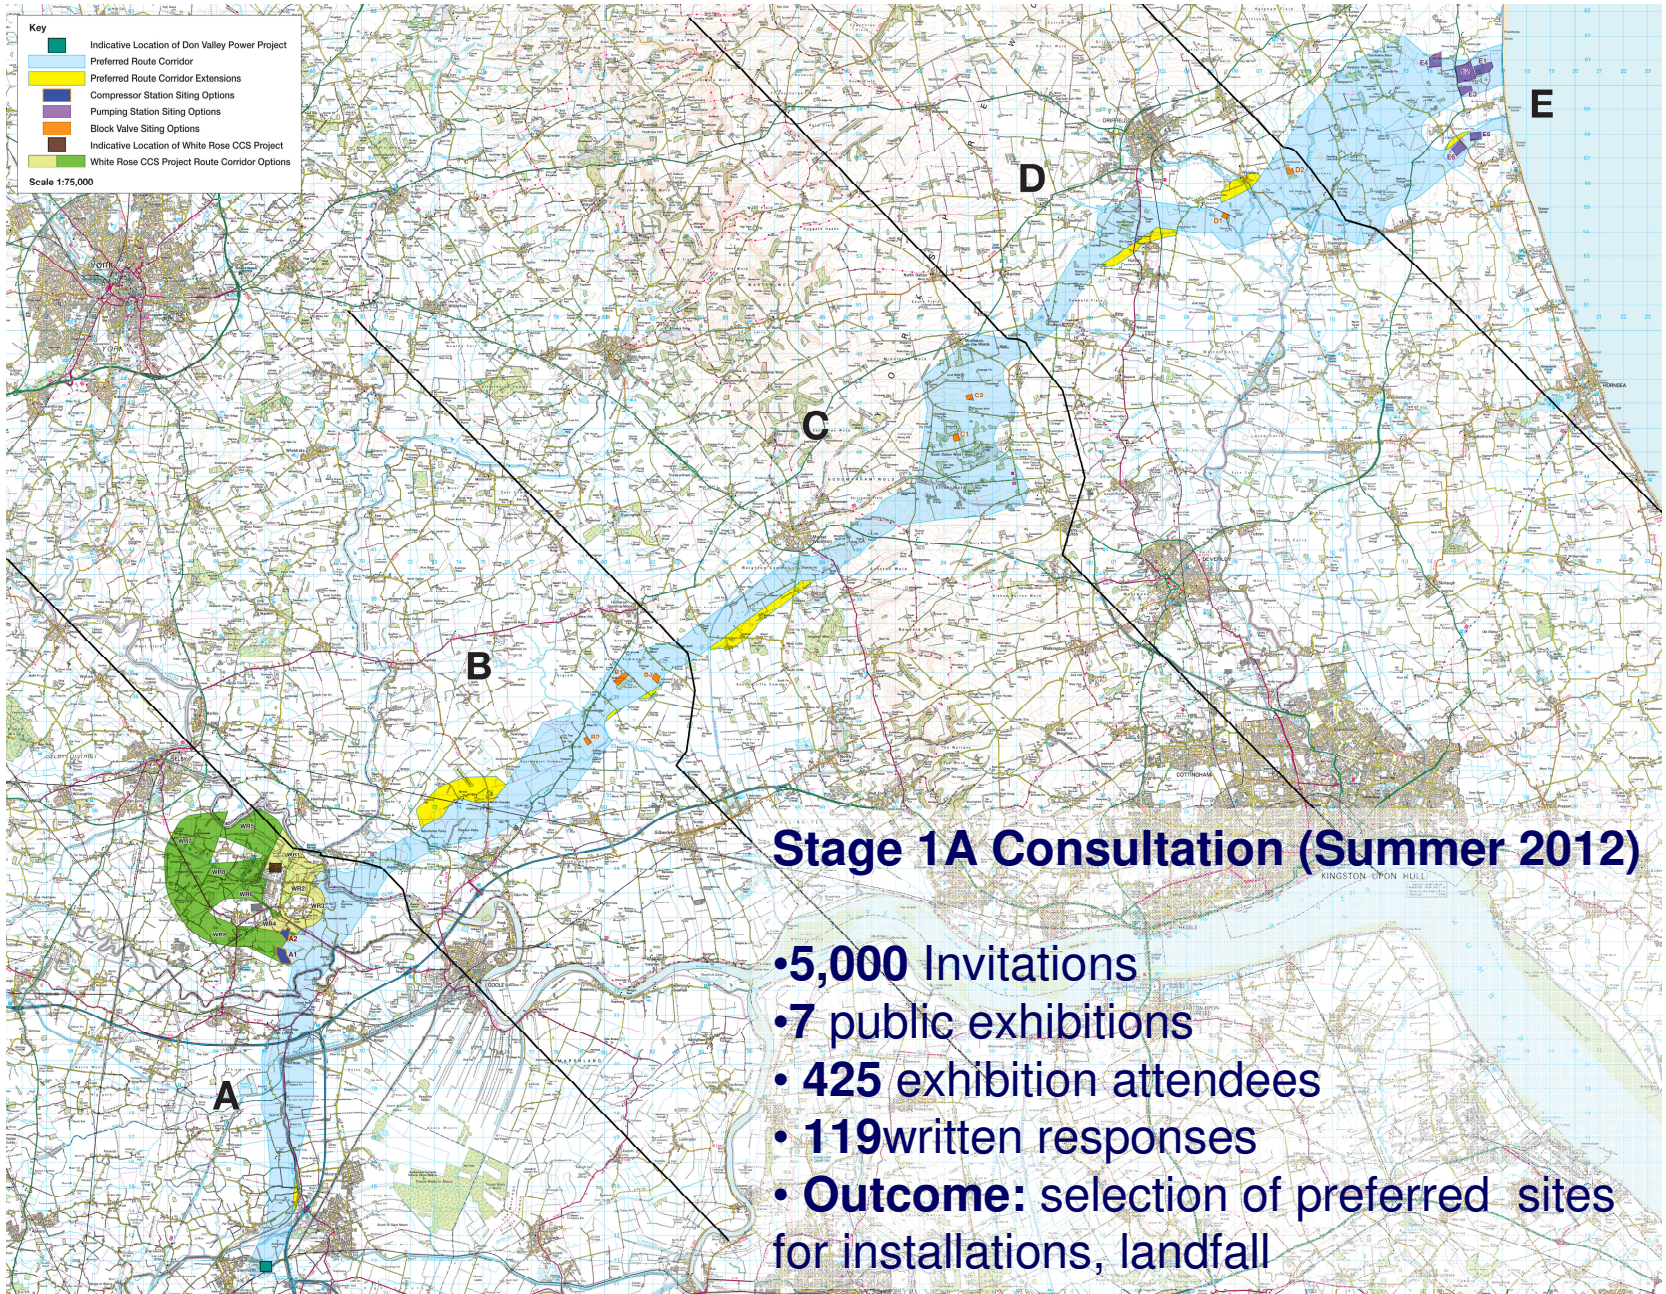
Key
Indicative Location of Don Valley Power Project
Preferred Route Corridor
Preferred Route Corridor Extensions
Compressor Station Siting Options
Pumping Station Siting Options
Block Valve Siting Options
Indicative Location of White Rose CCS Project
White Rose CCS Project Route Corridor Options
Scale 1:75,000

E
D
C
B
A

KINGSTON UPON HULL

Stage 1A Consultation (Summer 2012)

•5,000 Invitations
•7 public exhibitions
• 425 exhibition attendees
• 119written responses
• Outcome: selection of preferred sites for installations, landfall